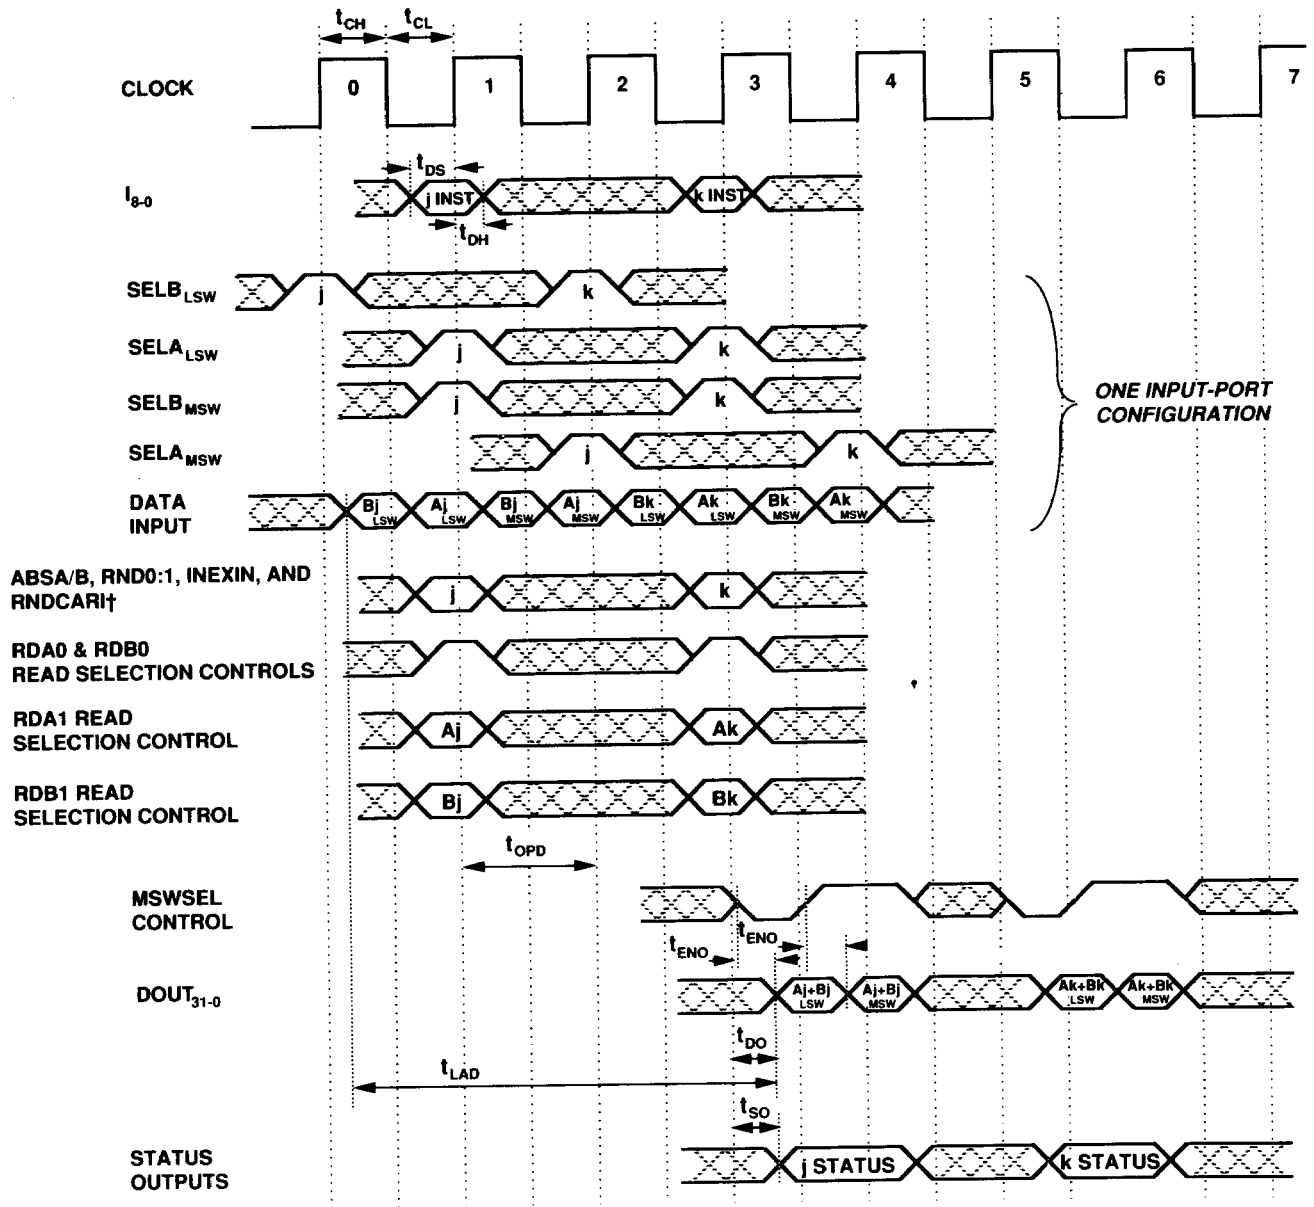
$t_{CH}$ $t_{CL}$

CLOCK 0 1 2 3 4 5 6 7

$t_{DS}$

$I_{8-0}$ j INST k INST

$t_{DH}$

$SELB_{LSW}$ j k

$SELA_{LSW}$ j k

$SELB_{MSW}$ j k

$SELA_{MSW}$ j k

ONE INPUT-PORT CONFIGURATION

DATA INPUT $Bj_{LSW}$ $Aj_{LSW}$ $Bj_{MSW}$ $Aj_{MSW}$ $Bk_{LSW}$ $Ak_{LSW}$ $Bk_{MSW}$ $Ak_{MSW}$

ABSA/B, RND0:1, INEXIN, AND RNDCARI† j k

RDA0 & RDB0 READ SELECTION CONTROLS

RDA1 READ SELECTION CONTROL Aj Ak

RDB1 READ SELECTION CONTROL Bj Bk

$t_{OPD}$

MSWSEL CONTROL

$t_{ENO}$ $t_{ENO}$

$DOUT_{31-0}$ $Aj+Bj_{LSW}$ $Aj+Bj_{MSW}$ $Ak+Bk_{LSW}$ $Ak+Bk_{MSW}$

$t_{DO}$

$t_{LAD}$

$t_{SO}$

STATUS OUTPUTS j STATUS k STATUS